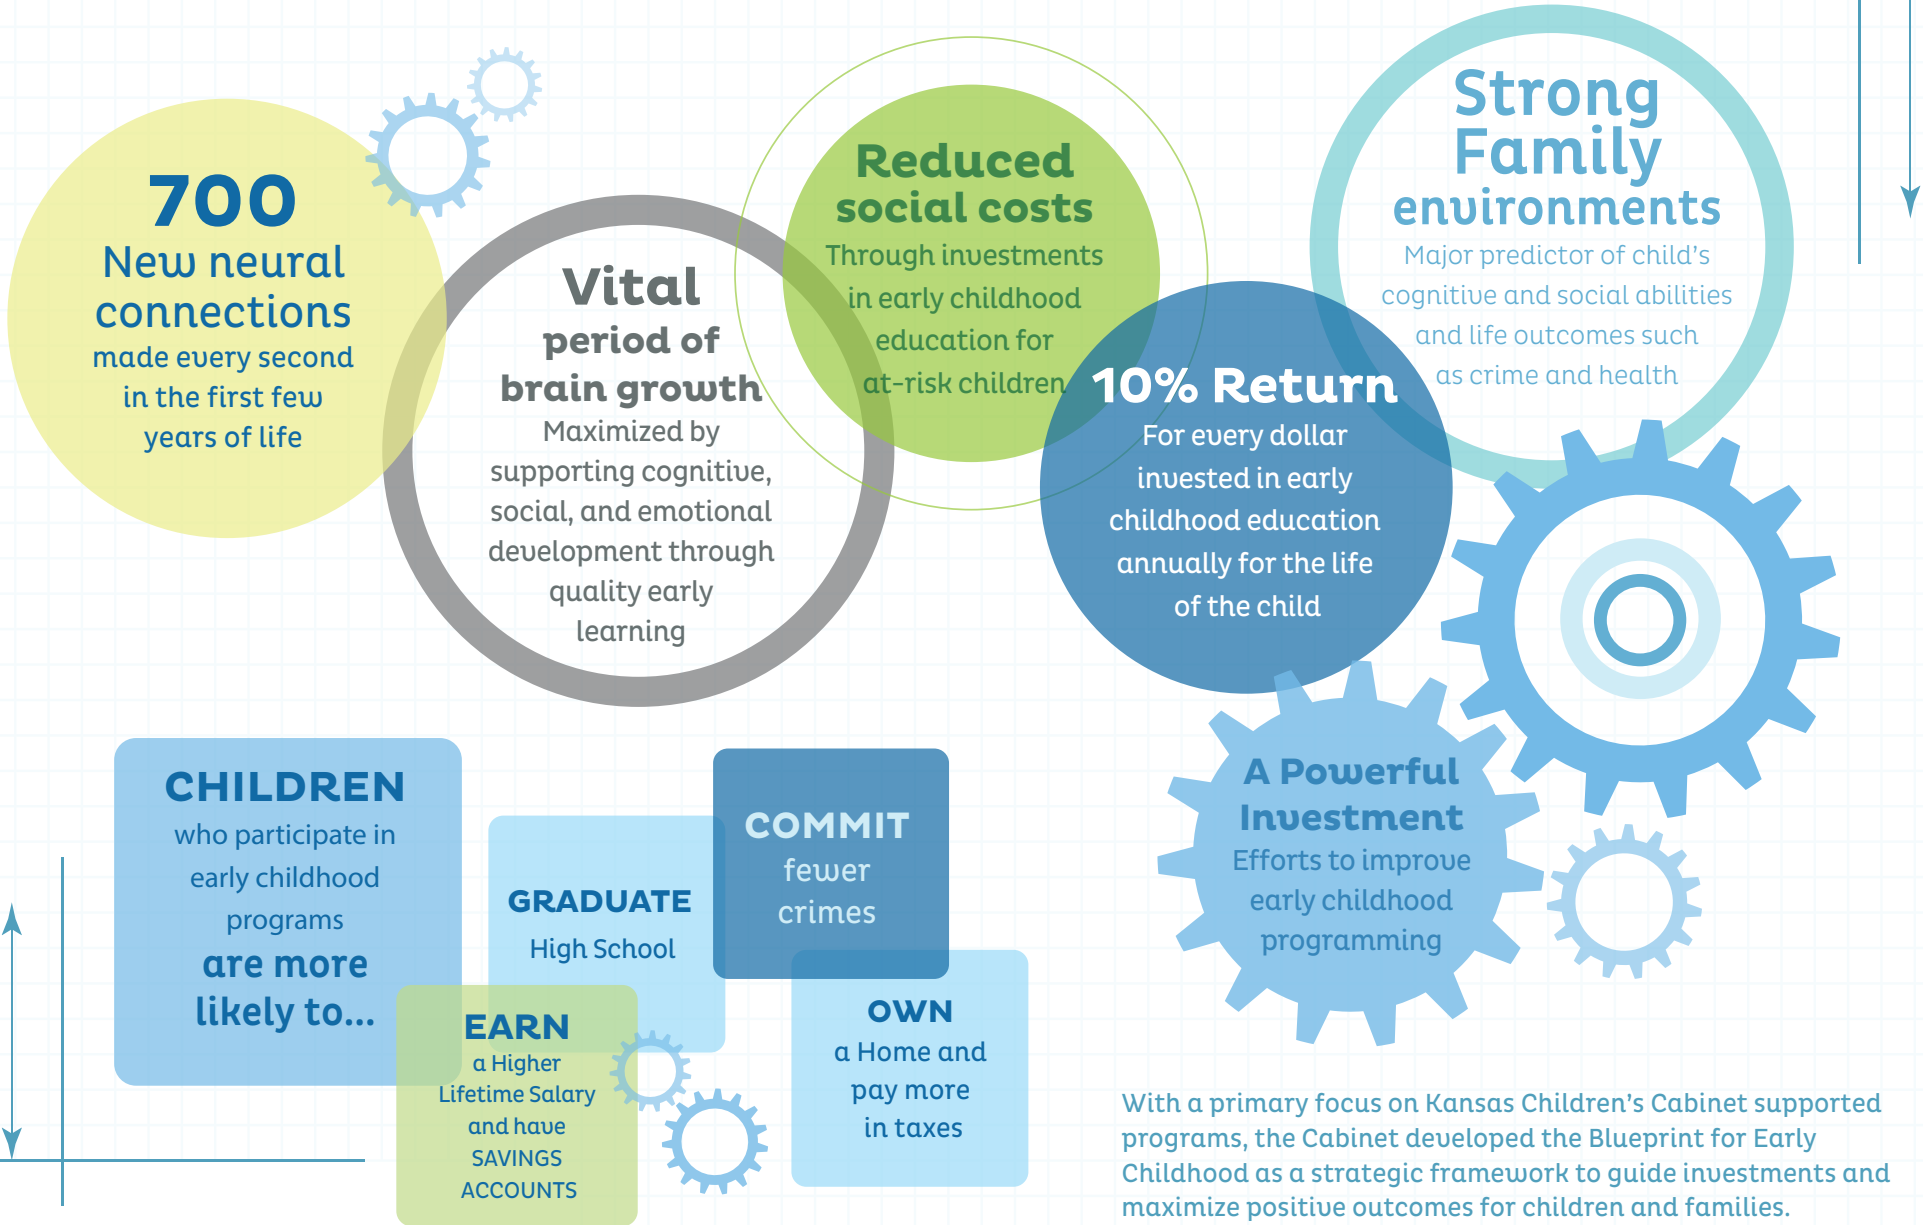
700
New neural connections
made every second in the first few years of life

Vital
period of brain growth
Maximized by supporting cognitive, social, and emotional development through quality early learning

Reduced social costs
Through investments in early childhood education for at-risk children

Strong Family environments
Major predictor of child's cognitive and social abilities and life outcomes such as crime and health

10% Return
For every dollar invested in early childhood education annually for the life of the child

A Powerful Investment
Efforts to improve early childhood programming

CHILDREN
who participate in early childhood programs
are more likely to...

GRADUATE
High School

COMMIT
fewer crimes

EARN
a Higher Lifetime Salary and have SAVINGS ACCOUNTS

OWN
a Home and pay more in taxes

With a primary focus on Kansas Children's Cabinet supported programs, the Cabinet developed the Blueprint for Early Childhood as a strategic framework to guide investments and maximize positive outcomes for children and families.